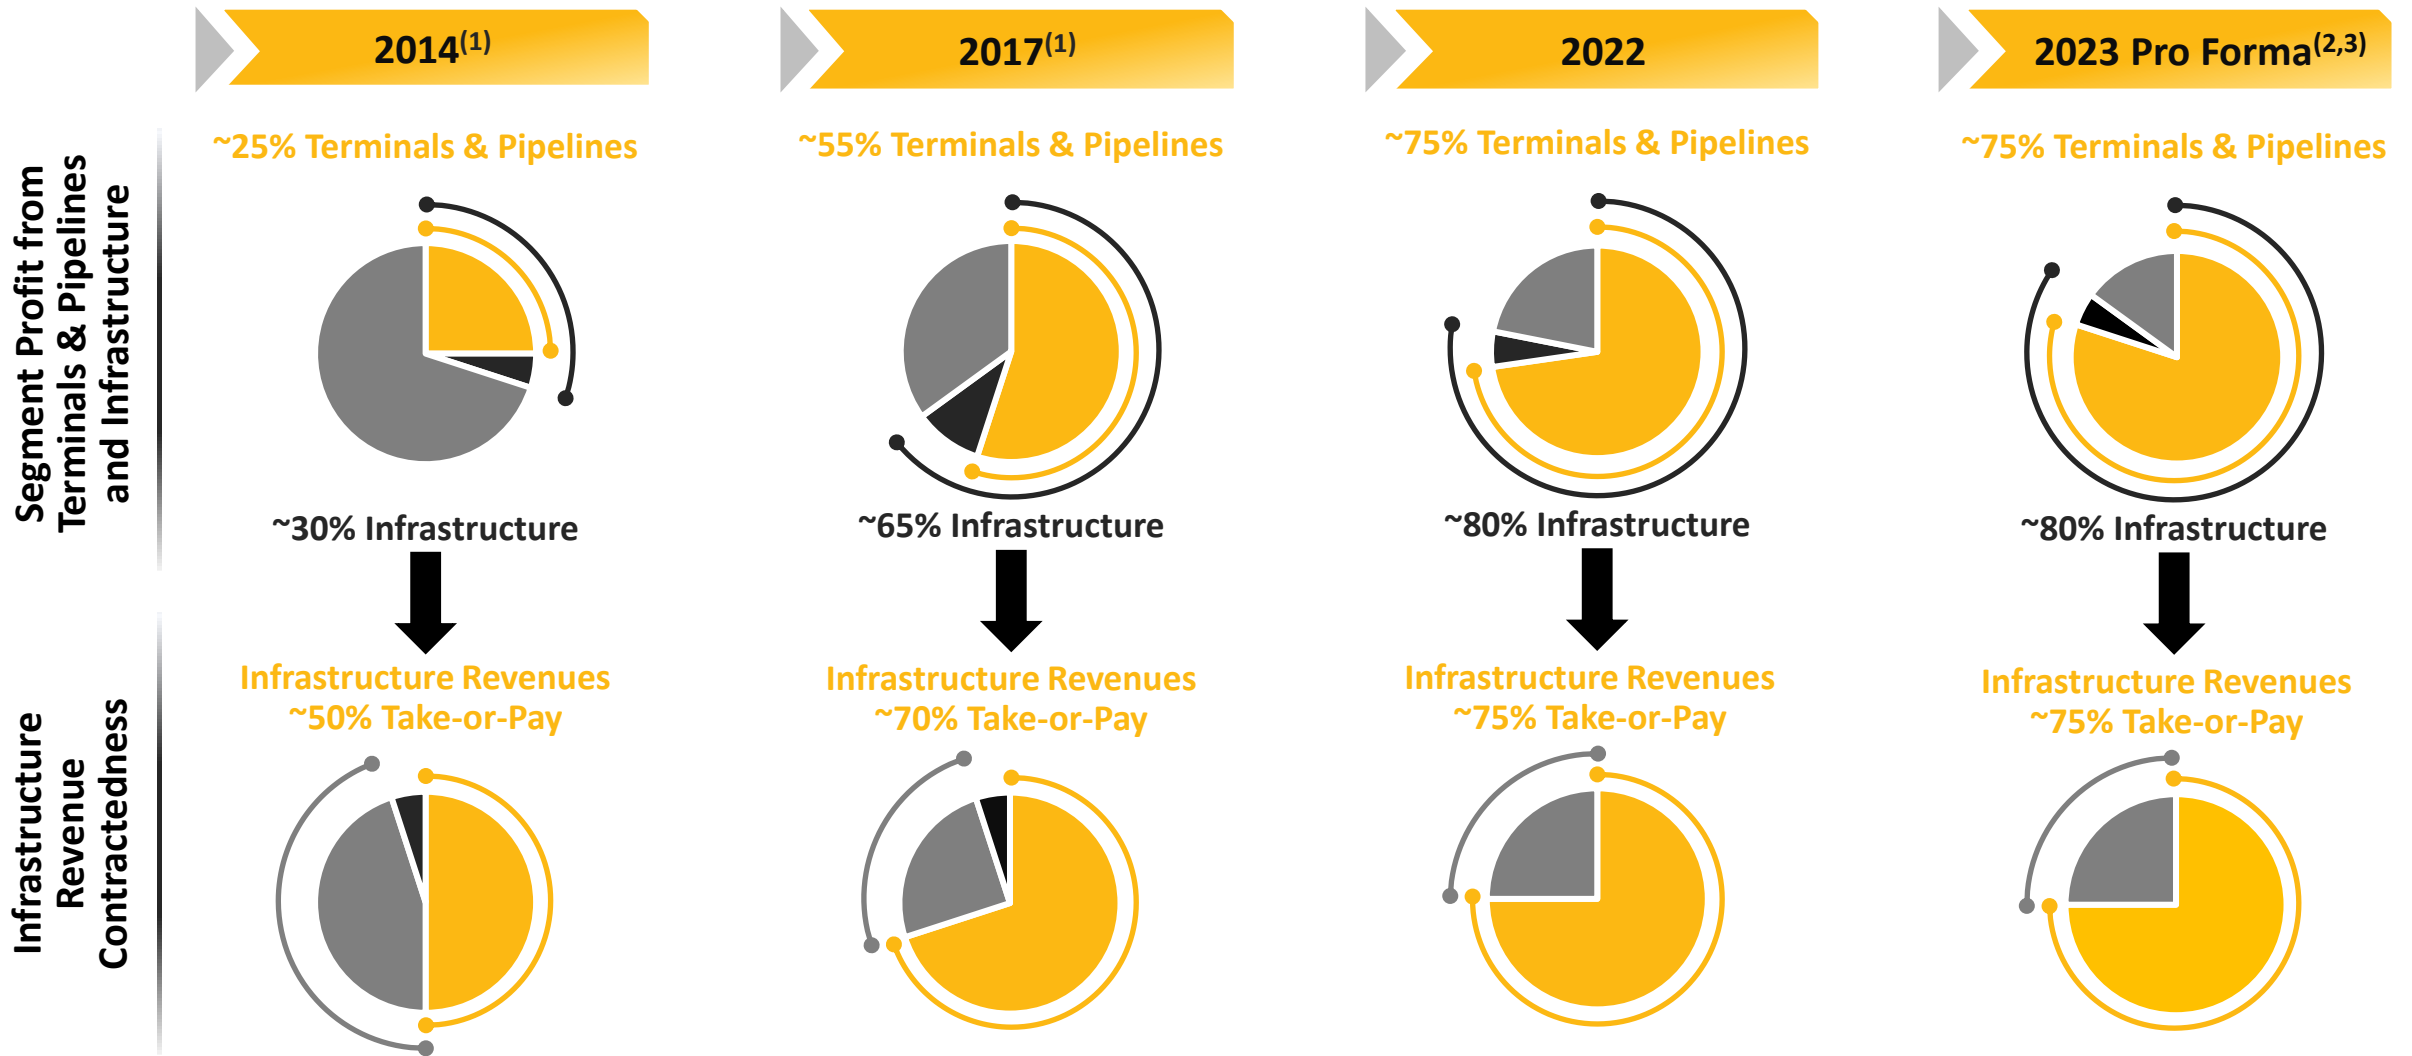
$2014^{(1)}$

$2017^{(1)}$

2022

2023 Pro Forma$^{(2,3)}$

Segment Profit from Terminals & Pipelines and Infrastructure

~25% Terminals & Pipelines

~30% Infrastructure

~55% Terminals & Pipelines

~65% Infrastructure

~75% Terminals & Pipelines

~80% Infrastructure

~75% Terminals & Pipelines

~80% Infrastructure

Infrastructure Revenue Contractedness

Infrastructure Revenues ~50% Take-or-Pay

Infrastructure Revenues ~70% Take-or-Pay

Infrastructure Revenues ~75% Take-or-Pay

Infrastructure Revenues ~75% Take-or-Pay